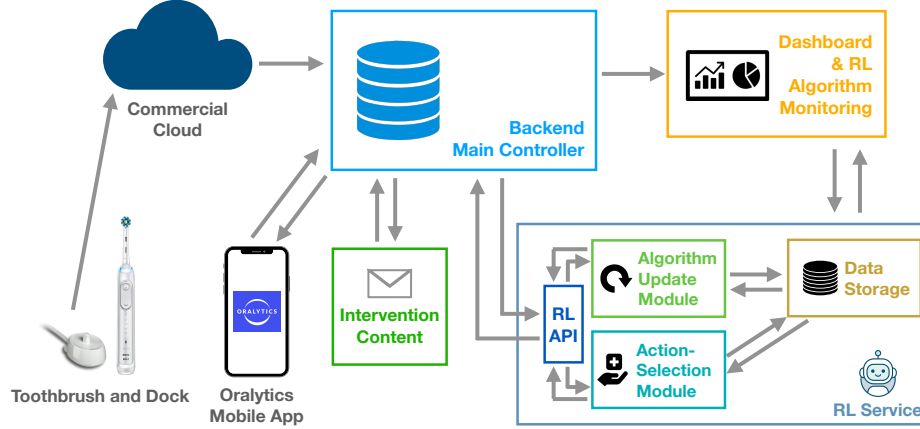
Commercial Cloud

Backend Main Controller

Dashboard & RL Algorithm Monitoring

ORALYTICS

Intervention Content

RL API

Algorithm Update Module

Action-Selection Module

Data Storage

RL Service

Toothbrush and Dock

Oralytics Mobile App